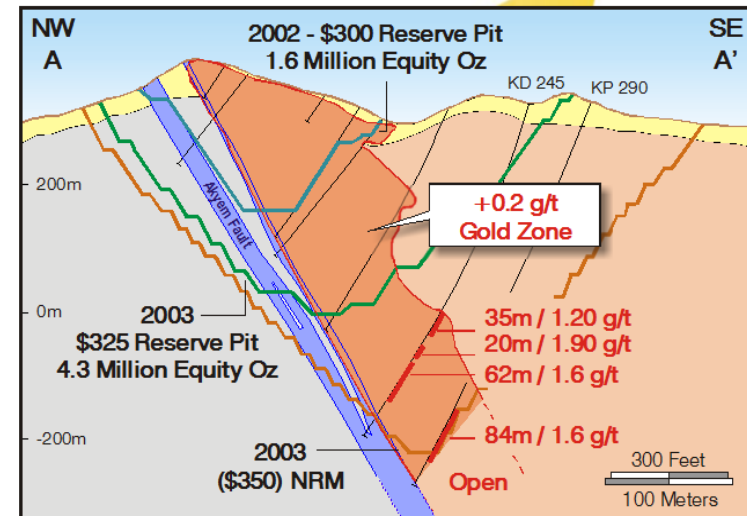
NW
A

SE
A'

2002 - $300 Reserve Pit
1.6 Million Equity Oz

KD 245
KP 290

200m

0m

-200m

Akyem Fault

+0.2 g/t
Gold Zone

2003
$325 Reserve Pit
4.3 Million Equity Oz

35m / 1.20 g/t
20m / 1.90 g/t
62m / 1.6 g/t
84m / 1.6 g/t

2003
($350) NRM

Open

300 Feet
100 Meters